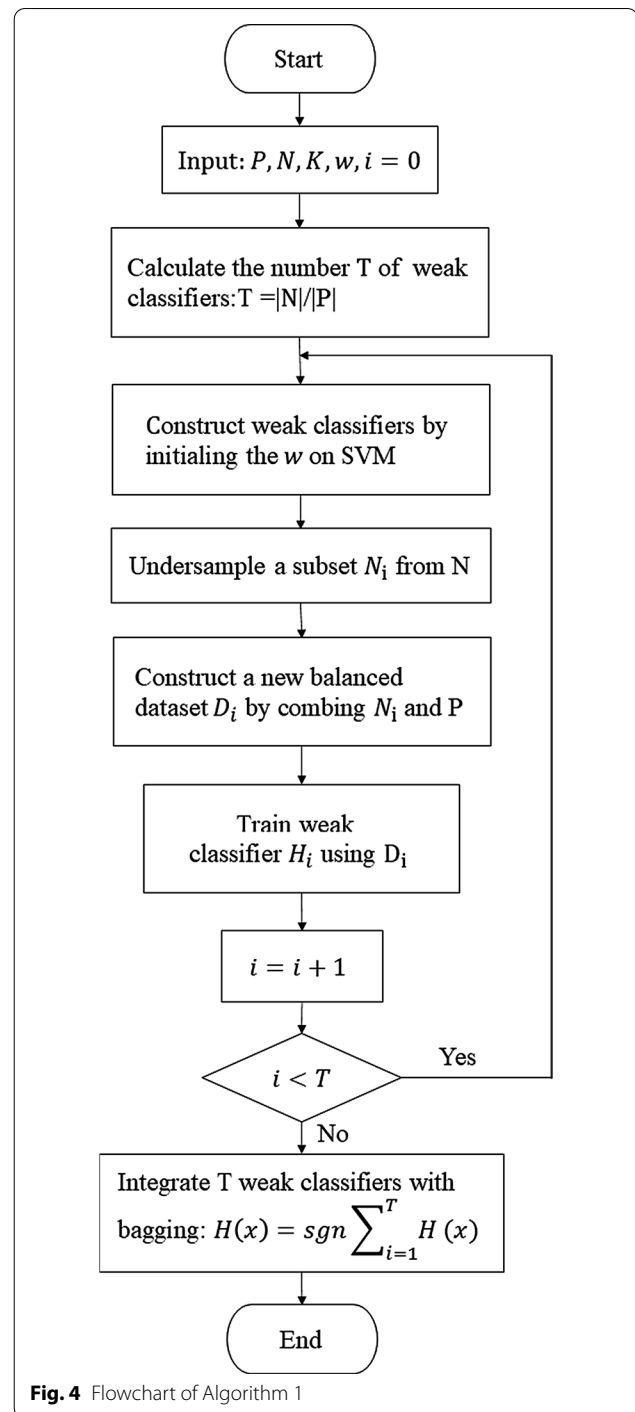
Start

Input: $P, N, K, w, i = 0$

Calculate the number T of weak classifiers:T =|N|/|P|

Construct weak classifiers by initialing the $w$ on SVM

Undersample a subset $N_{\mathrm{i}}$ from N

Construct a new balanced dataset $D_i$ by combing $N_{\mathrm{i}}$ and P

Train weak classifier $H_i$ using $\mathrm{D_i}$

$i = i + 1$

$i < T$

Yes

No

Integrate T weak classifiers with bagging: $H(x) = sgn\sum_{i=1}^{T} H(x)$

End

Fig. 4 Flowchart of Algorithm 1